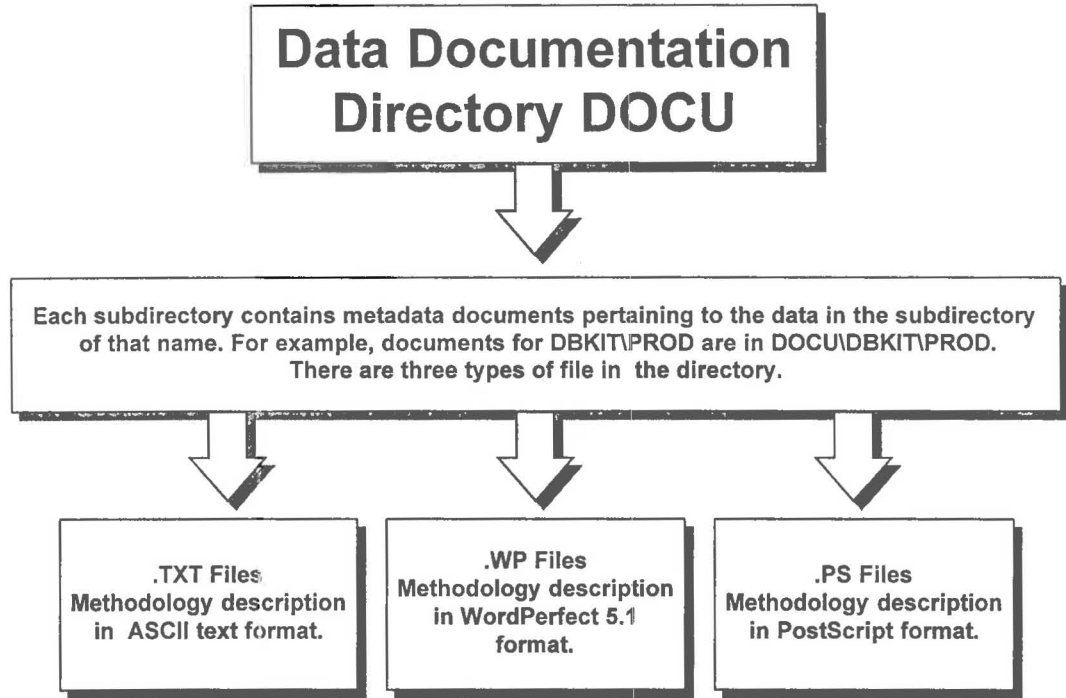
Data Documentation Directory DOCU

Each subdirectory contains metadata documents pertaining to the data in the subdirectory of that name. For example, documents for DBKIT\PROD are in DOCU\DBKIT\PROD. There are three types of file in the directory.

.TXT Files
Methodology description in ASCII text format.

.WP Files
Methodology description in WordPerfect 5.1 format.

.PS Files
Methodology description in PostScript format.